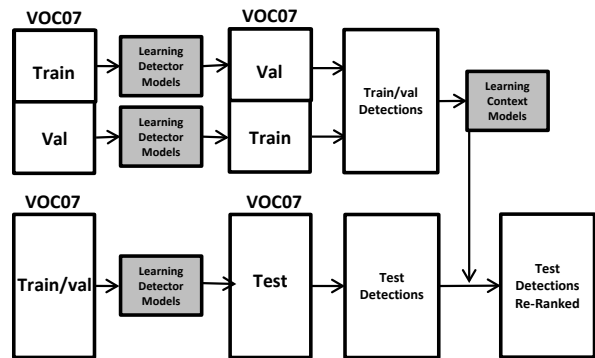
VOC07

Train

Learning Detector Models

VOC07

Val

Val

Learning Detector Models

Train

Train/val Detections

Learning Context Models

VOC07

Train/val

Learning Detector Models

VOC07

Test

Test Detections

Test Detections Re-Ranked